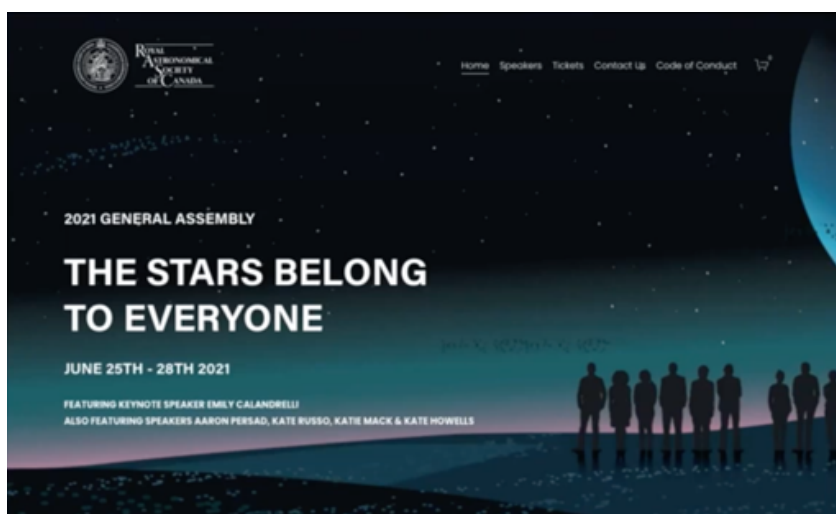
Royal Astronomical Society of Canada

Home Speakers Tickets Contact Us Code of Conduct

2021 GENERAL ASSEMBLY

THE STARS BELONG TO EVERYONE

JUNE 25TH - 28TH 2021

FEATURING KEYNOTE SPEAKER EMILY CALANDRELLI
ALSO FEATURING SPEAKERS AARON PERSAD, KATE RUSSO, KATIE MACK & KATE HOWELLS